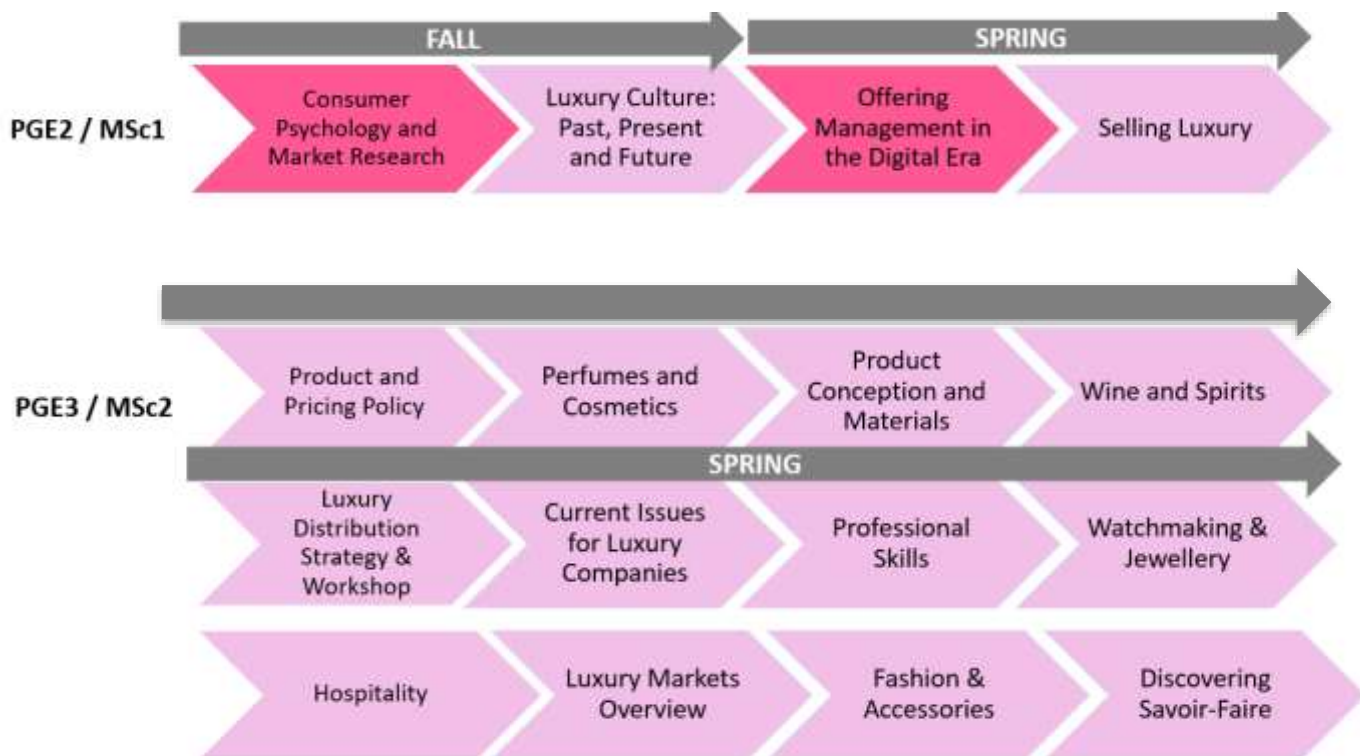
FALL

SPRING

PGE2 / MSc1

Consumer Psychology and Market Research

Luxury Culture: Past, Present and Future

Offering Management in the Digital Era

Selling Luxury

PGE3 / MSc2

Product and Pricing Policy

Perfumes and Cosmetics

Product Conception and Materials

Wine and Spirits

SPRING

Luxury Distribution Strategy & Workshop

Current Issues for Luxury Companies

Professional Skills

Watchmaking & Jewellery

Hospitality

Luxury Markets Overview

Fashion & Accessories

Discovering Savoir-Faire